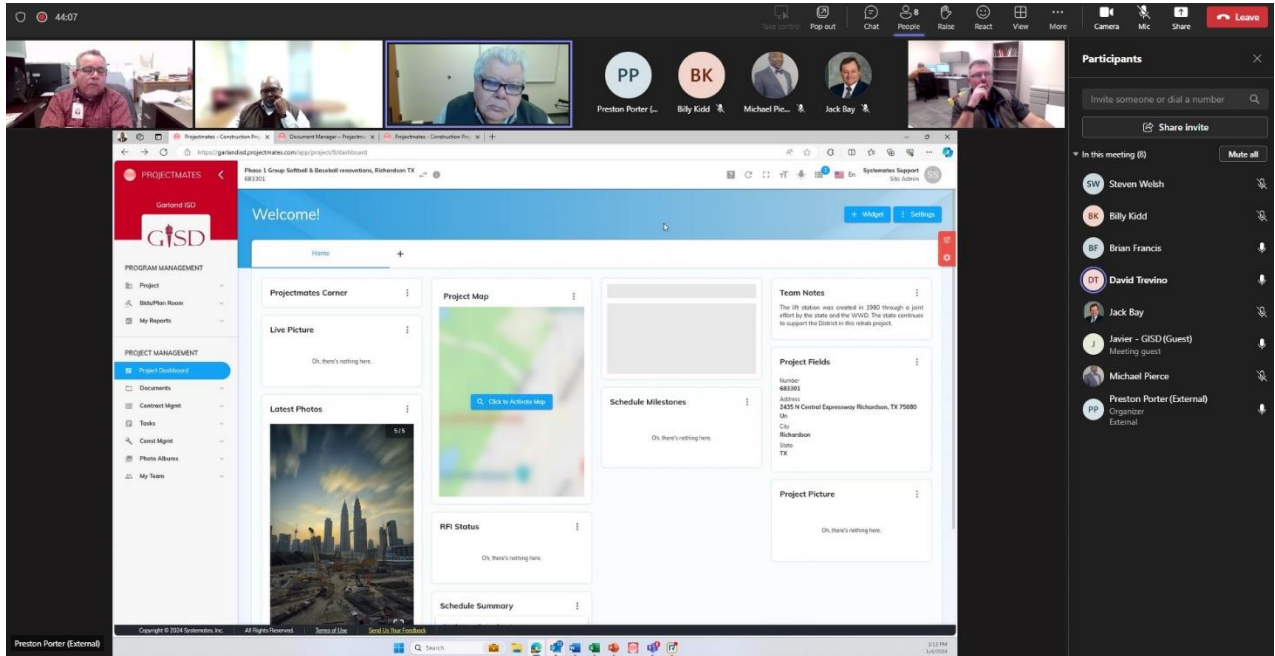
44:07

Take control Pop out Chat People 8 Raise React View More Camera Mic Share Leave

PP Preston Porter (...
BK Billy Kidd
Michael Pie...
Jack Bay

Participants

Invite someone or dial a number

Share invite

In this meeting (8) Mute all

SW Steven Welsh
BK Billy Kidd
BF Brian Francis
DT David Trevino
Jack Bay
J Javier - GISD (Guest) Meeting guest
Michael Pierce
PP Preston Porter (External) Organizer External

Projectmates - Construction Pro | Document Manager - Projectm | Projectmates - Construction Pro |

https://garlandisd.projectmates.com/app/project/8/dashboard

PROJECTMATES

Garland ISD

GISD

Phase 1 Group Softball & Baseball renovations, Richardson TX
683301

Systemates Support
Site Admin

PROGRAM MANAGEMENT
Project
Bids/Plan Room
My Reports

PROJECT MANAGEMENT
Project Dashboard
Documents
Contract Mgmt
Tasks
Const Mgmt
Photo Albums
My Team

Welcome!

+ Widget | Settings

Home +

Projectmates Corner

Live Picture
Oh, there's nothing here.

Latest Photos
5 / 5

Project Map
Click to Activate Map

RFI Status
Oh, there's nothing here.

Schedule Summary

Schedule Milestones
Oh, there's nothing here.

Team Notes
The lift station was created in 1980 through a joint effort by the state and the WWD. The state continues to support the District in this rehab project.

Project Fields
Number
683301
Address
2435 N Central Expressway Richardson, TX 75080
Un
City
Richardson
State
TX

Project Picture
Oh, there's nothing here.

Copyright © 2024 Systemates, Inc. All Rights Reserved. Terms of Use Send Us Your Feedback

Search

3:12 PM
1/4/2024

Preston Porter (External)